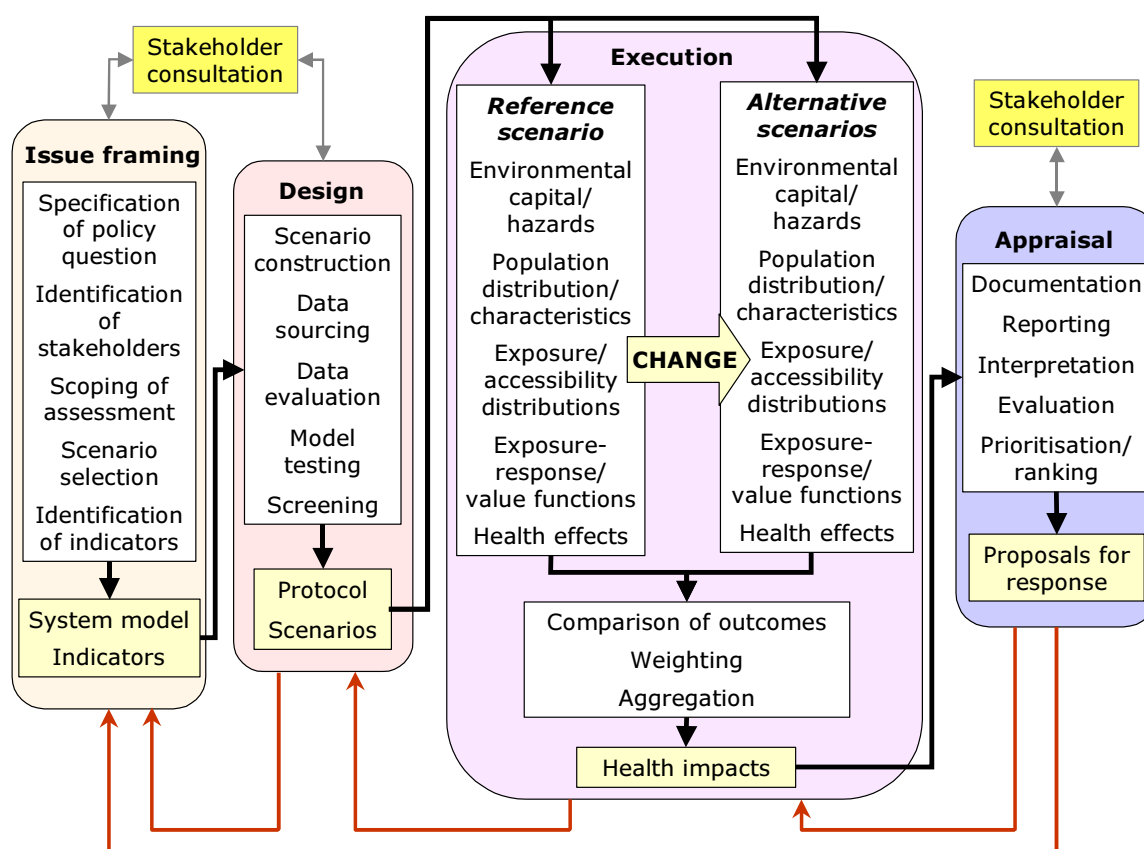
Stakeholder consultation

Issue framing

Specification of policy question

Identification of stakeholders

Scoping of assessment

Scenario selection

Identification of indicators

System model

Indicators

Design

Scenario construction

Data sourcing

Data evaluation

Model testing

Screening

Protocol

Scenarios

Execution

Reference scenario

Environmental capital/ hazards

Population distribution/ characteristics

Exposure/ accessibility distributions

Exposure-response/ value functions

Health effects

CHANGE

Alternative scenarios

Environmental capital/ hazards

Population distribution/ characteristics

Exposure/ accessibility distributions

Exposure-response/ value functions

Health effects

Comparison of outcomes

Weighting

Aggregation

Health impacts

Stakeholder consultation

Appraisal

Documentation

Reporting

Interpretation

Evaluation

Prioritisation/ ranking

Proposals for response